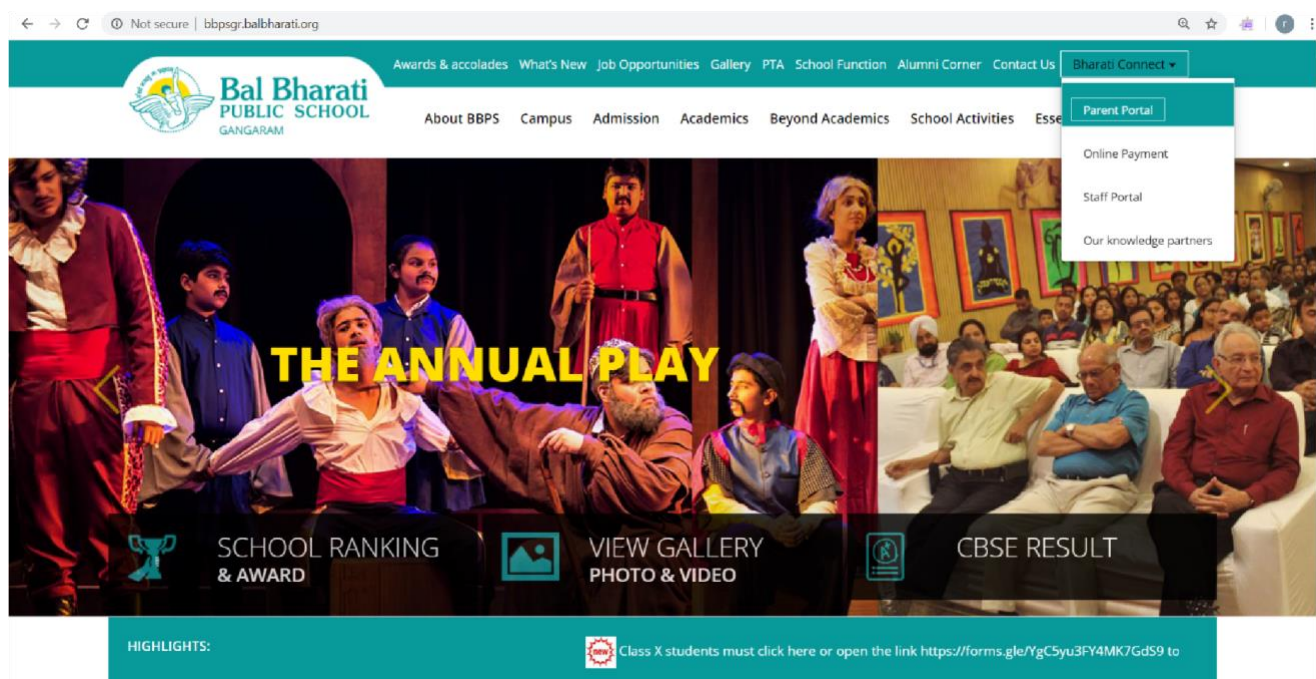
Not secure | bbpsgr.balbharati.org

Awards & accolades What's New Job Opportunities Gallery PTA School Function Alumni Corner Contact Us Bharati Connect ▾

Bal Bharati PUBLIC SCHOOL GANGARAM

About BBPS Campus Admission Academics Beyond Academics School Activities Esse

Parent Portal

Online Payment

Staff Portal

Our knowledge partners

THE ANNUAL PLAY

SCHOOL RANKING & AWARD

VIEW GALLERY PHOTO & VIDEO

CBSE RESULT

HIGHLIGHTS:

new Class X students must click here or open the link https://forms.gle/YgC5yu3FY4MK7GdS9 to